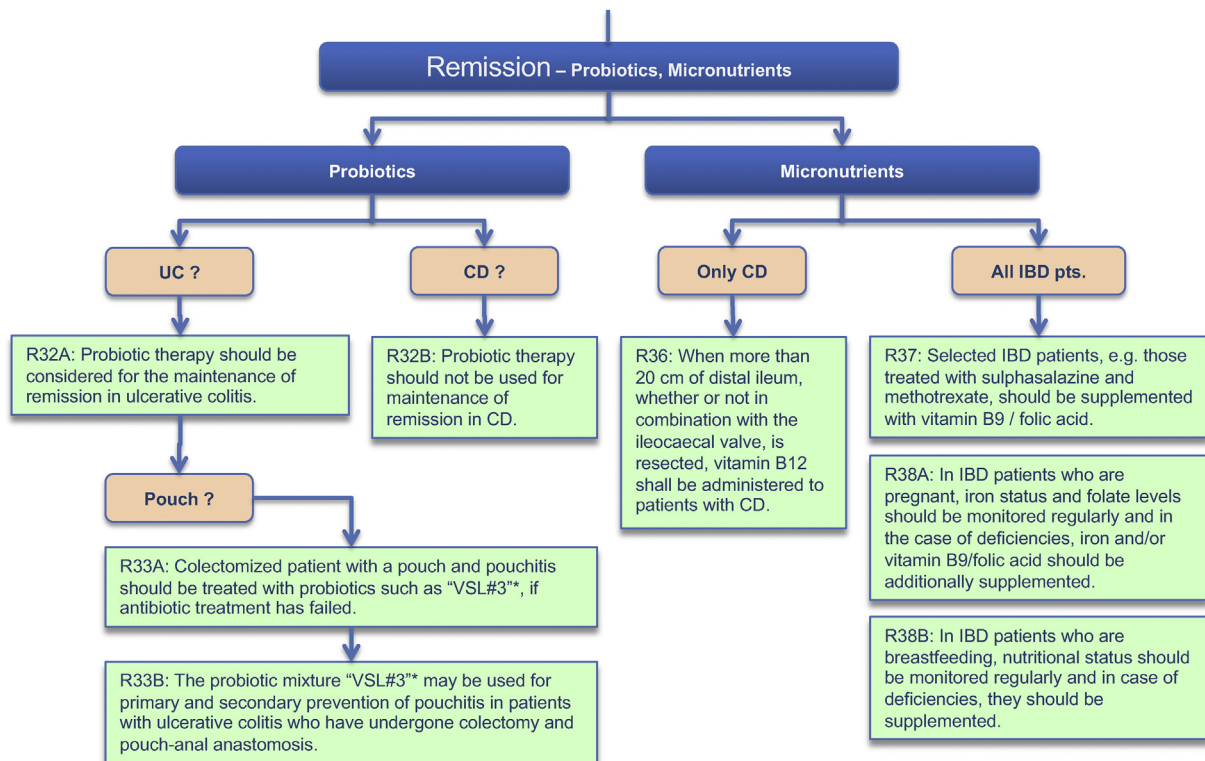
Remission – Probiotics, Micronutrients

Probiotics

Micronutrients

UC ?

CD ?

Only CD

All IBD pts.

R32A: Probiotic therapy should be considered for the maintenance of remission in ulcerative colitis.

R32B: Probiotic therapy should not be used for maintenance of remission in CD.

R36: When more than 20 cm of distal ileum, whether or not in combination with the ileocaecal valve, is resected, vitamin B12 shall be administered to patients with CD.

R37: Selected IBD patients, e.g. those treated with sulphasalazine and methotrexate, should be supplemented with vitamin B9 / folic acid.

Pouch ?

R38A: In IBD patients who are pregnant, iron status and folate levels should be monitored regularly and in the case of deficiencies, iron and/or vitamin B9/folic acid should be additionally supplemented.

R33A: Colectomized patient with a pouch and pouchitis should be treated with probiotics such as "VSL#3"*, if antibiotic treatment has failed.

R38B: In IBD patients who are breastfeeding, nutritional status should be monitored regularly and in case of deficiencies, they should be supplemented.

R33B: The probiotic mixture "VSL#3"* may be used for primary and secondary prevention of pouchitis in patients with ulcerative colitis who have undergone colectomy and pouch-anal anastomosis.